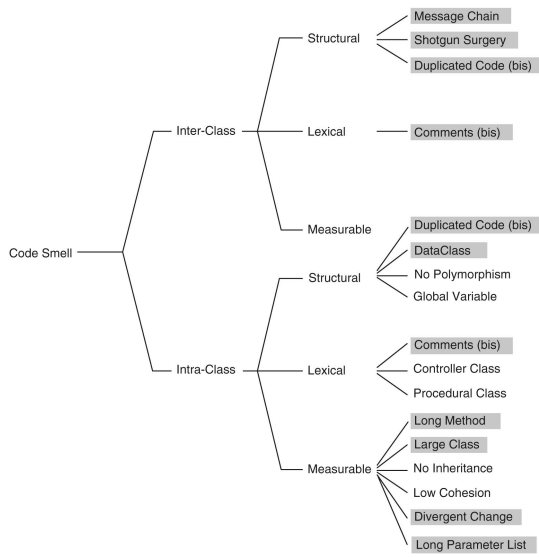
Code Smell

Inter-Class

Structural
Message Chain
Shotgun Surgery
Duplicated Code (bis)

Lexical
Comments (bis)

Measurable

Intra-Class

Structural
Duplicated Code (bis)
DataClass
No Polymorphism
Global Variable

Lexical
Comments (bis)
Controller Class
Procedural Class

Measurable
Long Method
Large Class
No Inheritance
Low Cohesion
Divergent Change
Long Parameter List